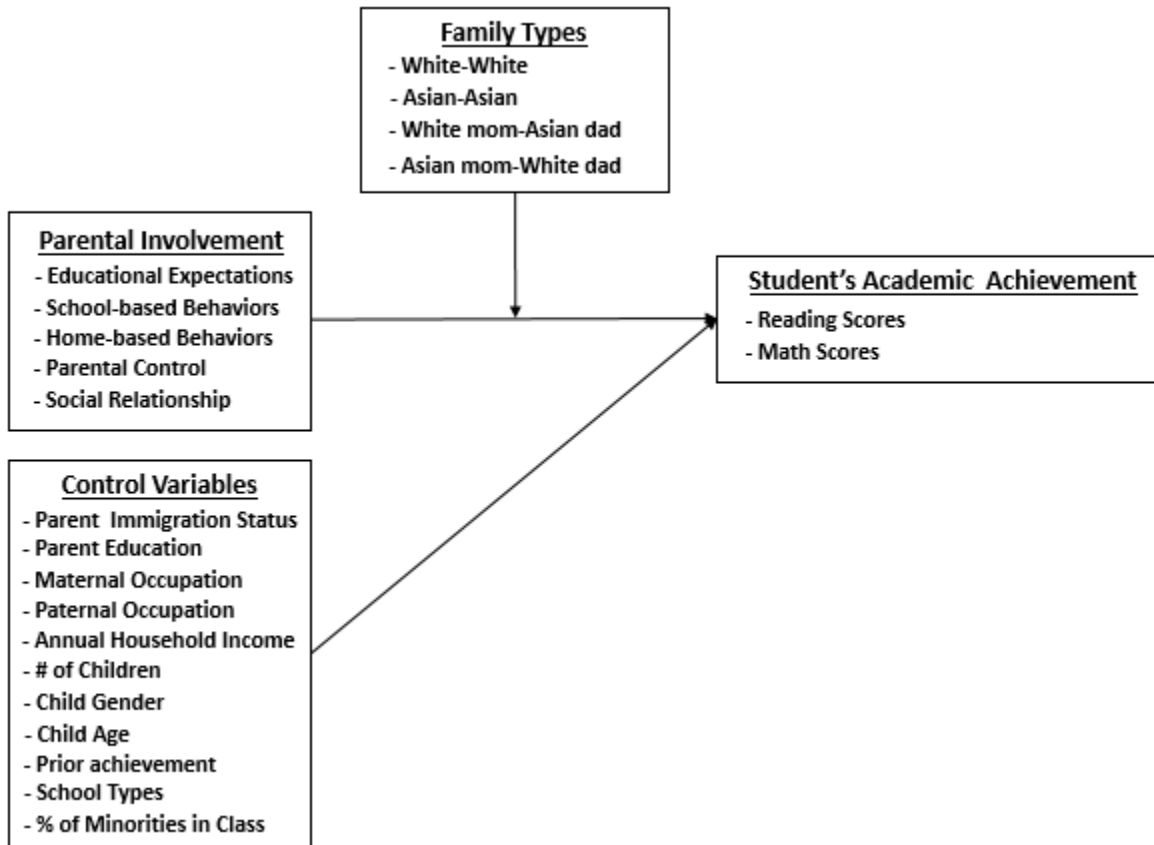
Family Types
- White-White
- Asian-Asian
- White mom-Asian dad
- Asian mom-White dad

Parental Involvement
- Educational Expectations
- School-based Behaviors
- Home-based Behaviors
- Parental Control
- Social Relationship

Student's Academic Achievement
- Reading Scores
- Math Scores

Control Variables
- Parent Immigration Status
- Parent Education
- Maternal Occupation
- Paternal Occupation
- Annual Household Income
- # of Children
- Child Gender
- Child Age
- Prior achievement
- School Types
- % of Minorities in Class